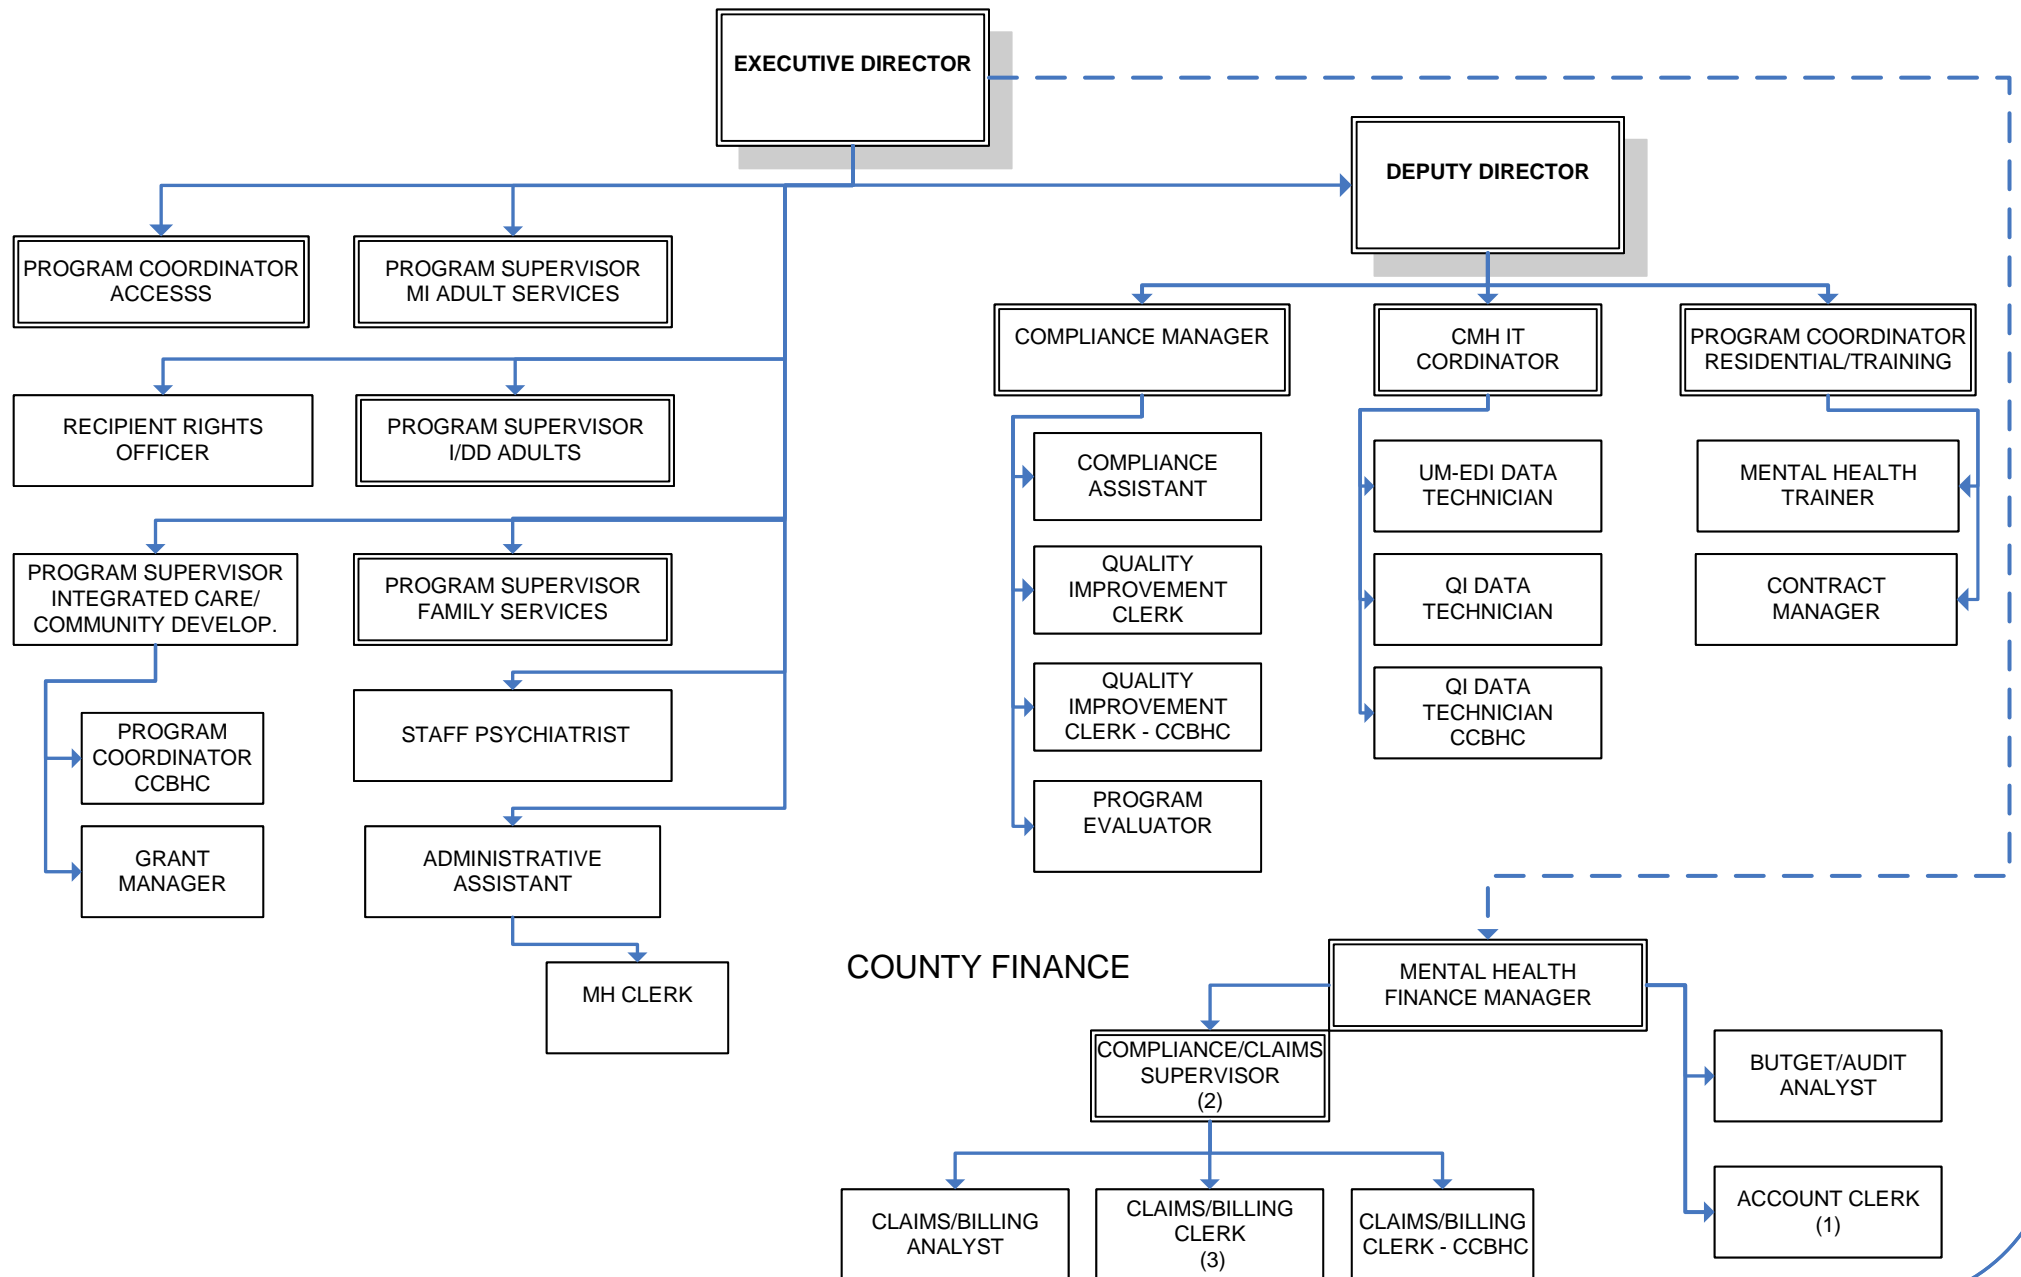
EXECUTIVE DIRECTOR

DEPUTY DIRECTOR

PROGRAM COORDINATOR ACCESSS

PROGRAM SUPERVISOR MI ADULT SERVICES

RECIPIENT RIGHTS OFFICER

PROGRAM SUPERVISOR I/DD ADULTS

PROGRAM SUPERVISOR INTEGRATED CARE/ COMMUNITY DEVELOP.

PROGRAM SUPERVISOR FAMILY SERVICES

PROGRAM COORDINATOR CCBHC

GRANT MANAGER

STAFF PSYCHIATRIST

ADMINISTRATIVE ASSISTANT

MH CLERK

COMPLIANCE MANAGER

COMPLIANCE ASSISTANT

QUALITY IMPROVEMENT CLERK

QUALITY IMPROVEMENT CLERK - CCBHC

PROGRAM EVALUATOR

CMH IT CORDINATOR

UM-EDI DATA TECHNICIAN

QI DATA TECHNICIAN

QI DATA TECHNICIAN CCBHC

PROGRAM COORDINATOR RESIDENTIAL/TRAINING

MENTAL HEALTH TRAINER

CONTRACT MANAGER

COUNTY FINANCE

MENTAL HEALTH FINANCE MANAGER

COMPLIANCE/CLAIMS SUPERVISOR (2)

BUTGET/AUDIT ANALYST

ACCOUNT CLERK (1)

CLAIMS/BILLING ANALYST

CLAIMS/BILLING CLERK (3)

CLAIMS/BILLING CLERK - CCBHC